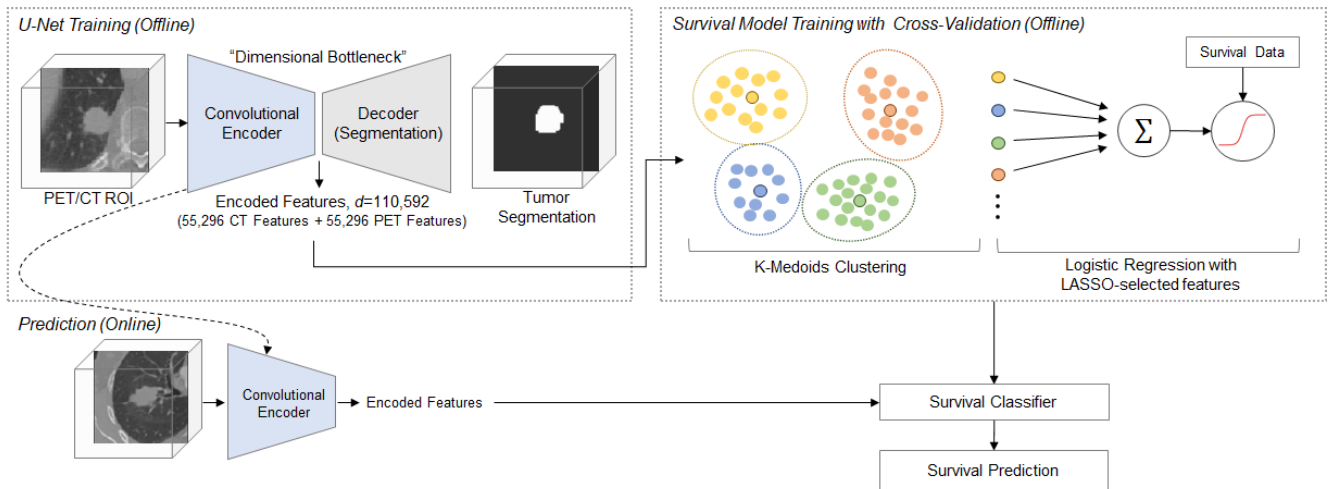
U-Net Training (Offline)

"Dimensional Bottleneck"

Convolutional Encoder

Decoder (Segmentation)

PET/CT ROI

Encoded Features, $d$=110,592
(55,296 CT Features + 55,296 PET Features)

Tumor Segmentation

Survival Model Training with Cross-Validation (Offline)

Survival Data

$\Sigma$

K-Medoids Clustering

Logistic Regression with LASSO-selected features

Prediction (Online)

Convolutional Encoder

Encoded Features

Survival Classifier

Survival Prediction